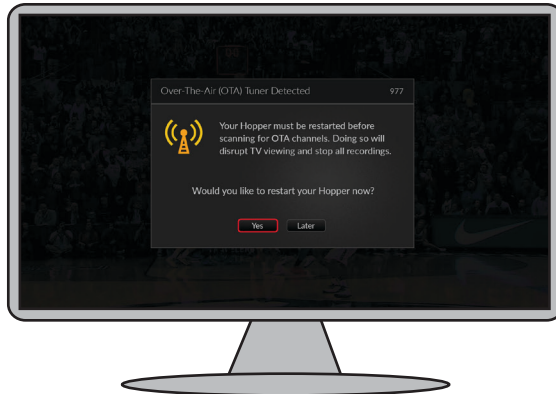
Over-The-Air (OTA) Tuner Detected 977

Your Hopper must be restarted before scanning for OTA channels. Doing so will disrupt TV viewing and stop all recordings.

Would you like to restart your Hopper now?

Yes Later